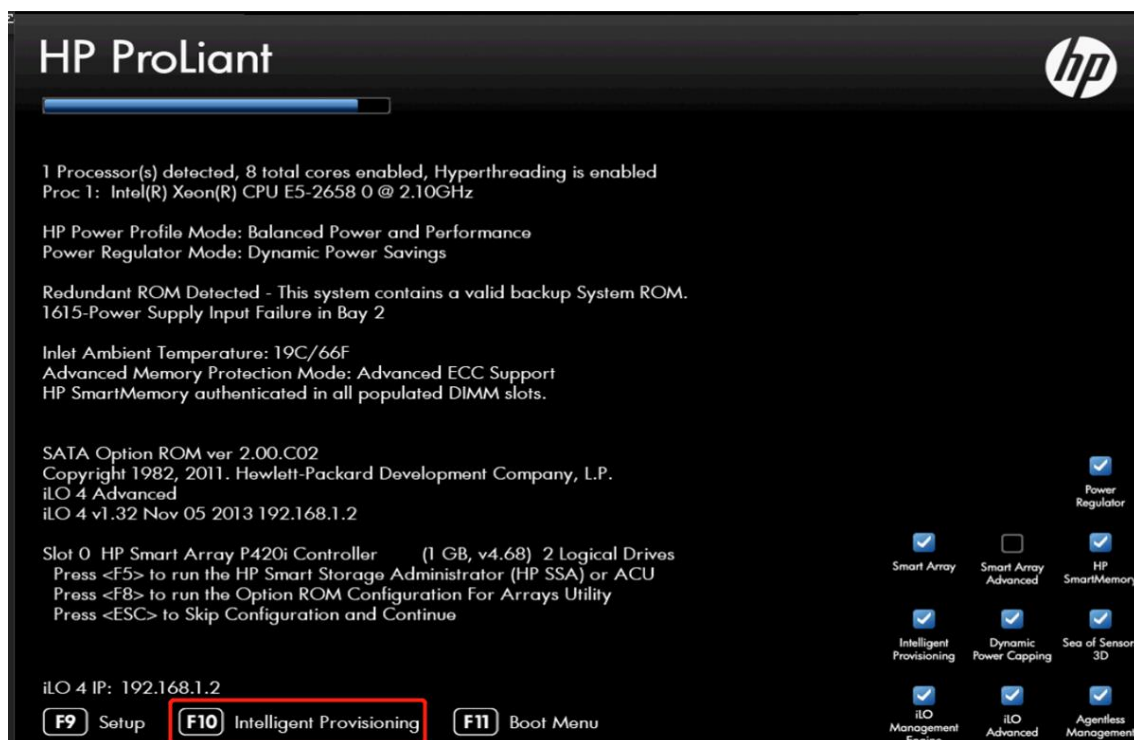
HP ProLiant

1 Processor(s) detected, 8 total cores enabled, Hyperthreading is enabled
Proc 1: Intel(R) Xeon(R) CPU E5-2658 0 @ 2.10GHz

HP Power Profile Mode: Balanced Power and Performance
Power Regulator Mode: Dynamic Power Savings

Redundant ROM Detected - This system contains a valid backup System ROM.
1615-Power Supply Input Failure in Bay 2

Inlet Ambient Temperature: 19C/66F
Advanced Memory Protection Mode: Advanced ECC Support
HP SmartMemory authenticated in all populated DIMM slots.

SATA Option ROM ver 2.00.C02
Copyright 1982, 2011. Hewlett-Packard Development Company, L.P.
iLO 4 Advanced
iLO 4 v1.32 Nov 05 2013 192.168.1.2

Slot 0 HP Smart Array P420i Controller (1 GB, v4.68) 2 Logical Drives
Press <F5> to run the HP Smart Storage Administrator (HP SSA) or ACU
Press <F8> to run the Option ROM Configuration For Arrays Utility
Press <ESC> to Skip Configuration and Continue

iLO 4 IP: 192.168.1.2

F9 Setup F10 Intelligent Provisioning F11 Boot Menu

Power Regulator
Smart Array
Smart Array Advanced
HP SmartMemory
Intelligent Provisioning
Dynamic Power Capping
Sea of Sensors 3D
iLO Management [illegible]
iLO Advanced
Agentless Management